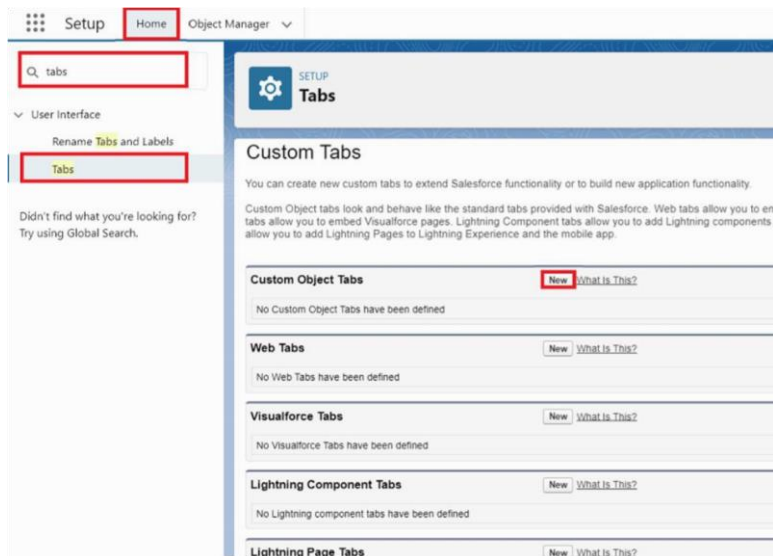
Setup Home Object Manager

tabs

User Interface

Rename Tabs and Labels

Tabs

Didn't find what you're looking for? Try using Global Search.

SETUP
Tabs

Custom Tabs

You can create new custom tabs to extend Salesforce functionality or to build new application functionality.

Custom Object tabs look and behave like the standard tabs provided with Salesforce. Web tabs allow you to em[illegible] tabs allow you to embed Visualforce pages. Lightning Component tabs allow you to add Lightning components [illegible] allow you to add Lightning Pages to Lightning Experience and the mobile app.

Custom Object Tabs New What Is This?

No Custom Object Tabs have been defined

Web Tabs New What Is This?

No Web Tabs have been defined

Visualforce Tabs New What Is This?

No Visualforce Tabs have been defined

Lightning Component Tabs New What Is This?

No Lightning component tabs have been defined

Lightning Page Tabs New What Is This?